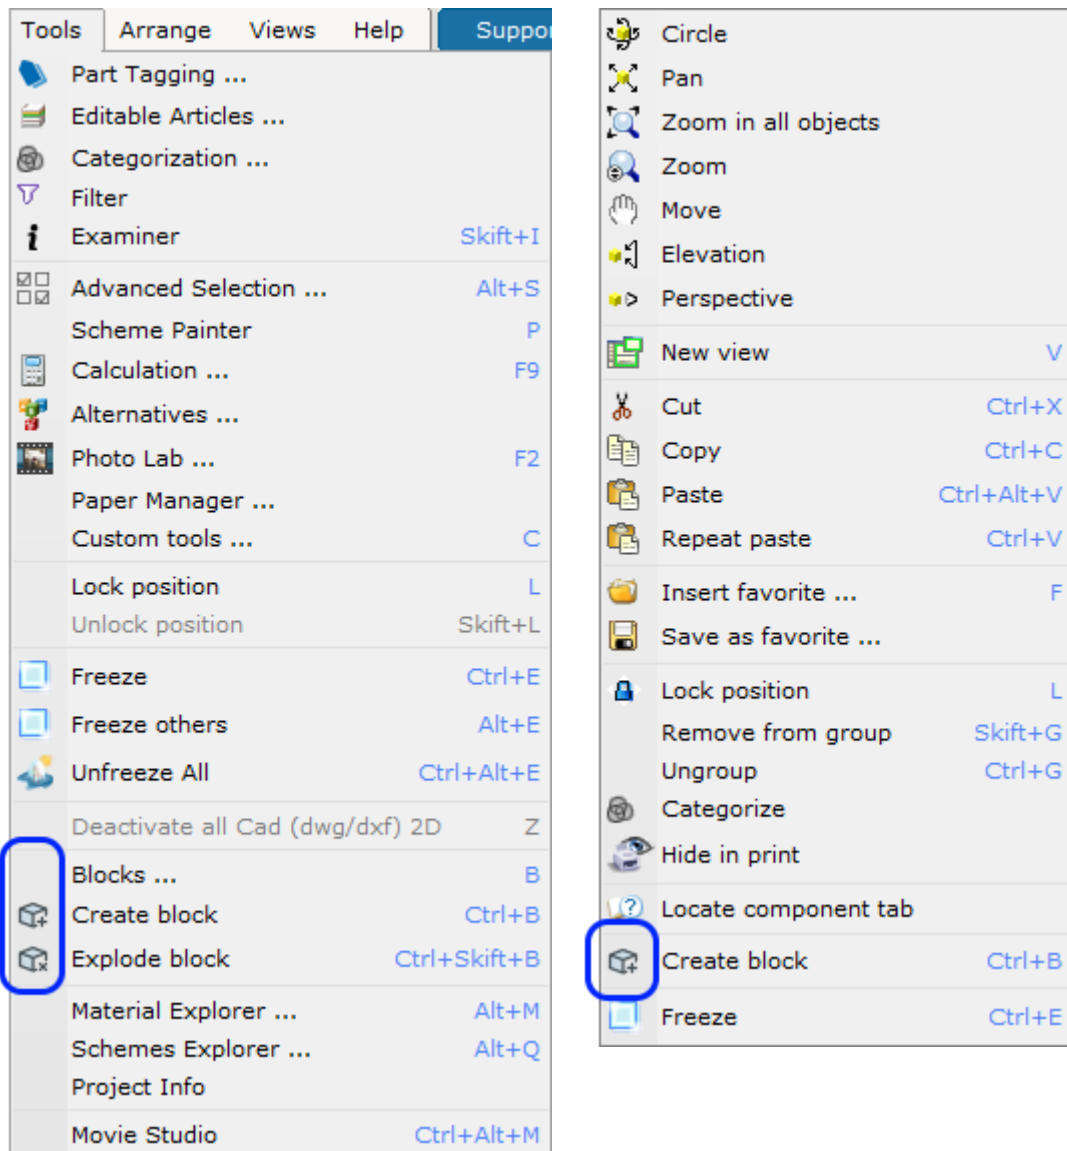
Tools Arrange Views Help Suppo

Part Tagging ...
Editable Articles ...
Categorization ...
Filter
Examiner Skift+I
Advanced Selection ... Alt+S
Scheme Painter P
Calculation ... F9
Alternatives ...
Photo Lab ... F2
Paper Manager ...
Custom tools ... C
Lock position L
Unlock position Skift+L
Freeze Ctrl+E
Freeze others Alt+E
Unfreeze All Ctrl+Alt+E
Deactivate all Cad (dwg/dxf) 2D Z
Blocks ... B
Create block Ctrl+B
Explode block Ctrl+Skift+B
Material Explorer ... Alt+M
Schemes Explorer ... Alt+Q
Project Info
Movie Studio Ctrl+Alt+M

Circle
Pan
Zoom in all objects
Zoom
Move
Elevation
Perspective
New view V
Cut Ctrl+X
Copy Ctrl+C
Paste Ctrl+Alt+V
Repeat paste Ctrl+V
Insert favorite ... F
Save as favorite ...
Lock position L
Remove from group Skift+G
Ungroup Ctrl+G
Categorize
Hide in print
Locate component tab
Create block Ctrl+B
Freeze Ctrl+E